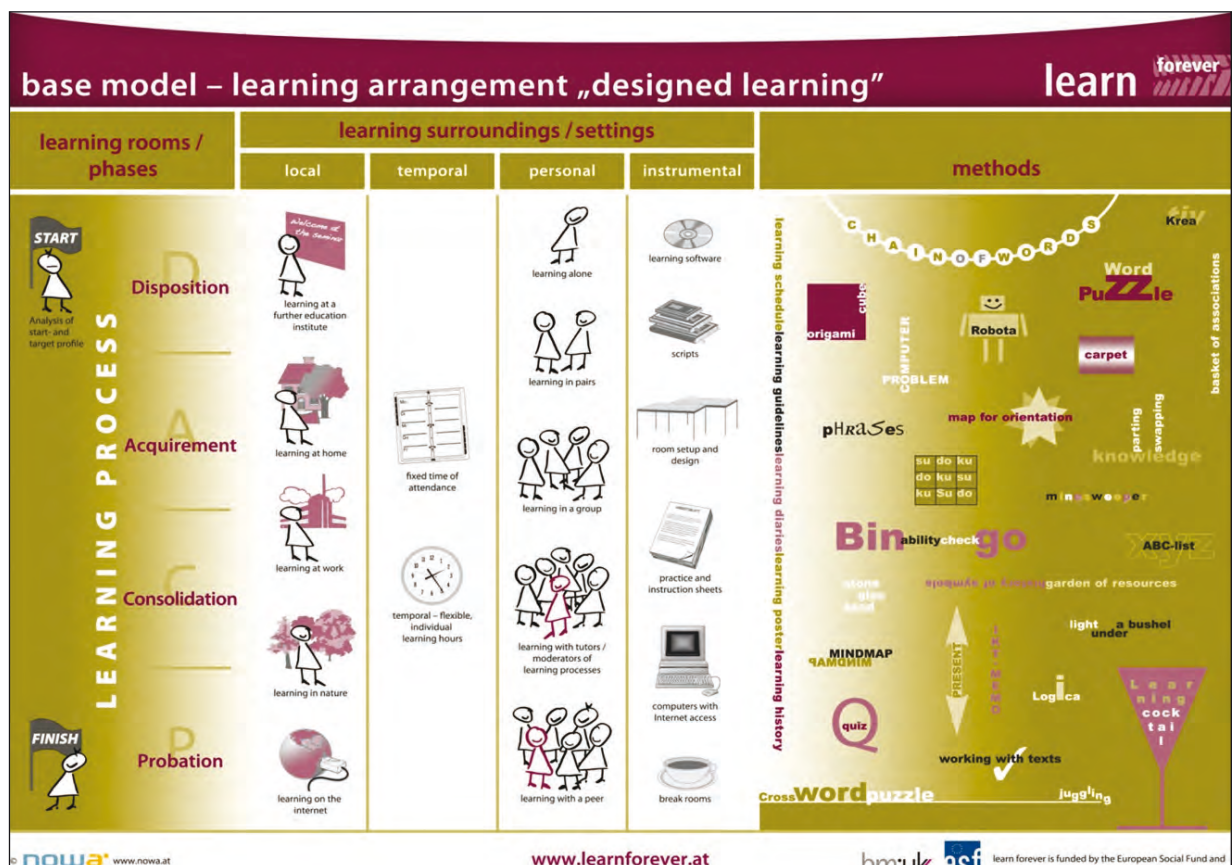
base model – learning arrangement „designed learning"

learn forever

learning rooms / phases

learning surroundings / settings

local | temporal | personal | instrumental

methods

START

Analysis of start- and target profile

LEARNING PROCESS

D Disposition

A Acquirement

C Consolidation

P Probation

FINISH

Welcome at the seminar

learning at a further education institute

learning at home

learning at work

learning in nature

learning on the internet

fixed time of attendance

temporal – flexible, individual learning hours

learning alone

learning in pairs

learning in a group

learning with tutors / moderators of learning processes

learning with a peer

learning software

scripts

room setup and design

practice and instruction sheets

computers with Internet access

break rooms

learning schedule learning guidelines learning diaries learning poster learning history

CHAIN OF WORDS

Krea tiv

origami cubs

COMPUTER PROBLEM

Robota

Word PuZZle

carpet

basket of associations

map for orientation

pHRaSes

parting swapping

knowledge

su do ku
do ku su
ku Su do

minesweeper

Bin ability check go

ABC-list xyz

stone tiles sand

garden of resources

light under a bushel

MINDMAP

PRESENT

Logica

Lear ning cock tai l

quiz

working with texts

Cross word puzzle

juggling

© nowa www.nowa.at

www.learnforever.at

bm:uk esf

learn forever is funded by the European Social Fund and